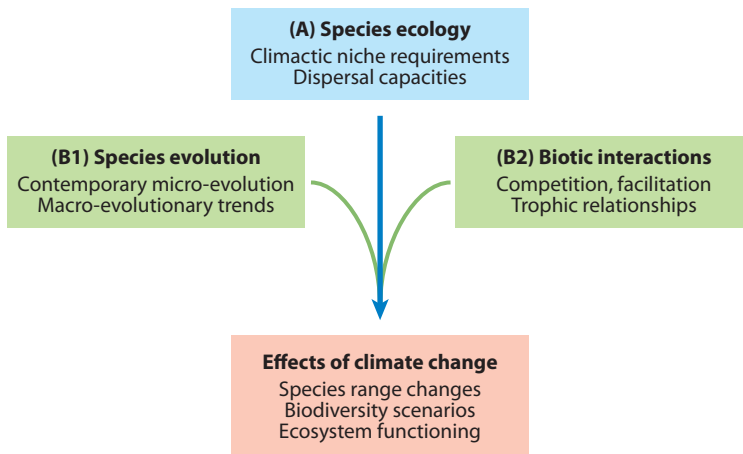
(A) Species ecology
Climactic niche requirements
Dispersal capacities

(B1) Species evolution
Contemporary micro-evolution
Macro-evolutionary trends

(B2) Biotic interactions
Competition, facilitation
Trophic relationships

Effects of climate change
Species range changes
Biodiversity scenarios
Ecosystem functioning